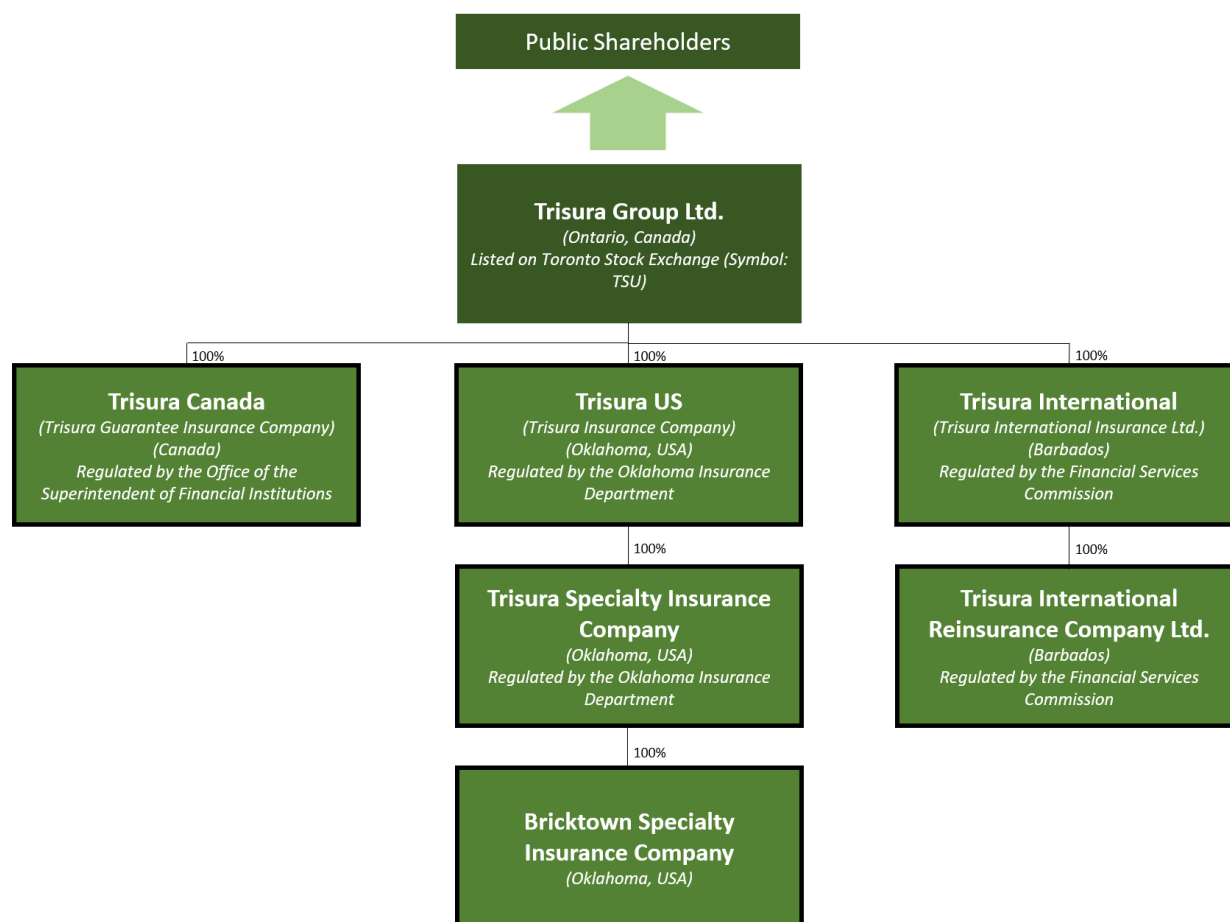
Public Shareholders

Trisura Group Ltd.
(Ontario, Canada)
Listed on Toronto Stock Exchange (Symbol: TSU)

100%

Trisura Canada
(Trisura Guarantee Insurance Company)
(Canada)
Regulated by the Office of the Superintendent of Financial Institutions

100%

Trisura US
(Trisura Insurance Company)
(Oklahoma, USA)
Regulated by the Oklahoma Insurance Department

100%

Trisura International
(Trisura International Insurance Ltd.)
(Barbados)
Regulated by the Financial Services Commission

100%

Trisura Specialty Insurance Company
(Oklahoma, USA)
Regulated by the Oklahoma Insurance Department

100%

Trisura International Reinsurance Company Ltd.
(Barbados)
Regulated by the Financial Services Commission

100%

Bricktown Specialty Insurance Company
(Oklahoma, USA)